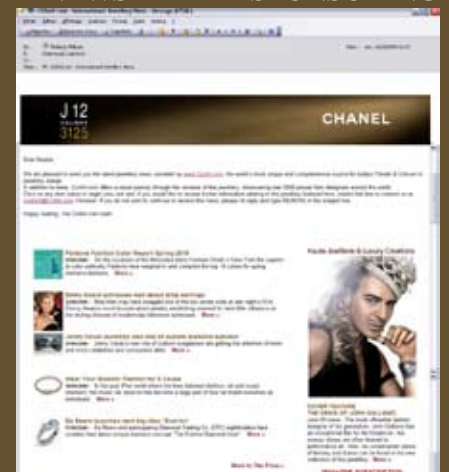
J12
3125
CHANEL

Dear Reader,

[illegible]

Happy reading, The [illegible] team

Pantone Fashion Color Report Spring 2010
More »

More »

More »

More »

More »

Haute Joaillerie & Luxury Creations

More »

Back to The Press »